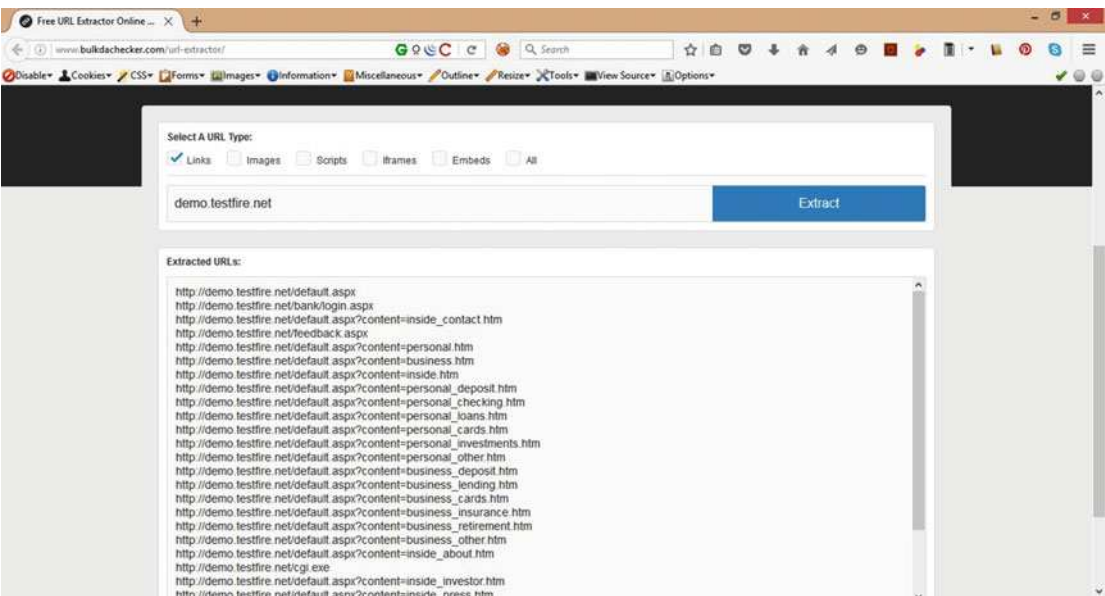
Free URL Extractor Online ... ×
www.bulkdachecker.com/url-extractor/
Search
Disable▾ Cookies▾ CSS▾ Forms▾ Images▾ Information▾ Miscellaneous▾ Outline▾ Resize▾ Tools▾ View Source▾ Options▾

Select A URL Type:
Links Images Scripts Iframes Embeds All

demo.testfire.net
Extract

Extracted URLs:

http://demo.testfire.net/default.aspx
http://demo.testfire.net/bank/login.aspx
http://demo.testfire.net/default.aspx?content=inside_contact.htm
http://demo.testfire.net/feedback.aspx
http://demo.testfire.net/default.aspx?content=personal.htm
http://demo.testfire.net/default.aspx?content=business.htm
http://demo.testfire.net/default.aspx?content=inside.htm
http://demo.testfire.net/default.aspx?content=personal_deposit.htm
http://demo.testfire.net/default.aspx?content=personal_checking.htm
http://demo.testfire.net/default.aspx?content=personal_loans.htm
http://demo.testfire.net/default.aspx?content=personal_cards.htm
http://demo.testfire.net/default.aspx?content=personal_investments.htm
http://demo.testfire.net/default.aspx?content=personal_other.htm
http://demo.testfire.net/default.aspx?content=business_deposit.htm
http://demo.testfire.net/default.aspx?content=business_lending.htm
http://demo.testfire.net/default.aspx?content=business_cards.htm
http://demo.testfire.net/default.aspx?content=business_insurance.htm
http://demo.testfire.net/default.aspx?content=business_retirement.htm
http://demo.testfire.net/default.aspx?content=business_other.htm
http://demo.testfire.net/default.aspx?content=inside_about.htm
http://demo.testfire.net/cgi.exe
http://demo.testfire.net/default.aspx?content=inside_investor.htm
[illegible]